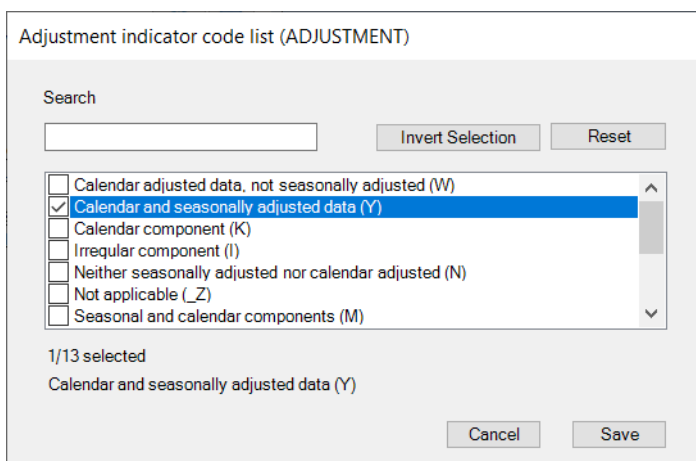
Adjustment indicator code list (ADJUSTMENT)

Search

Invert Selection

Reset

Calendar adjusted data, not seasonally adjusted (W)
Calendar and seasonally adjusted data (Y)
Calendar component (K)
Irregular component (I)
Neither seasonally adjusted nor calendar adjusted (N)
Not applicable (_Z)
Seasonal and calendar components (M)

1/13 selected

Calendar and seasonally adjusted data (Y)

Cancel

Save